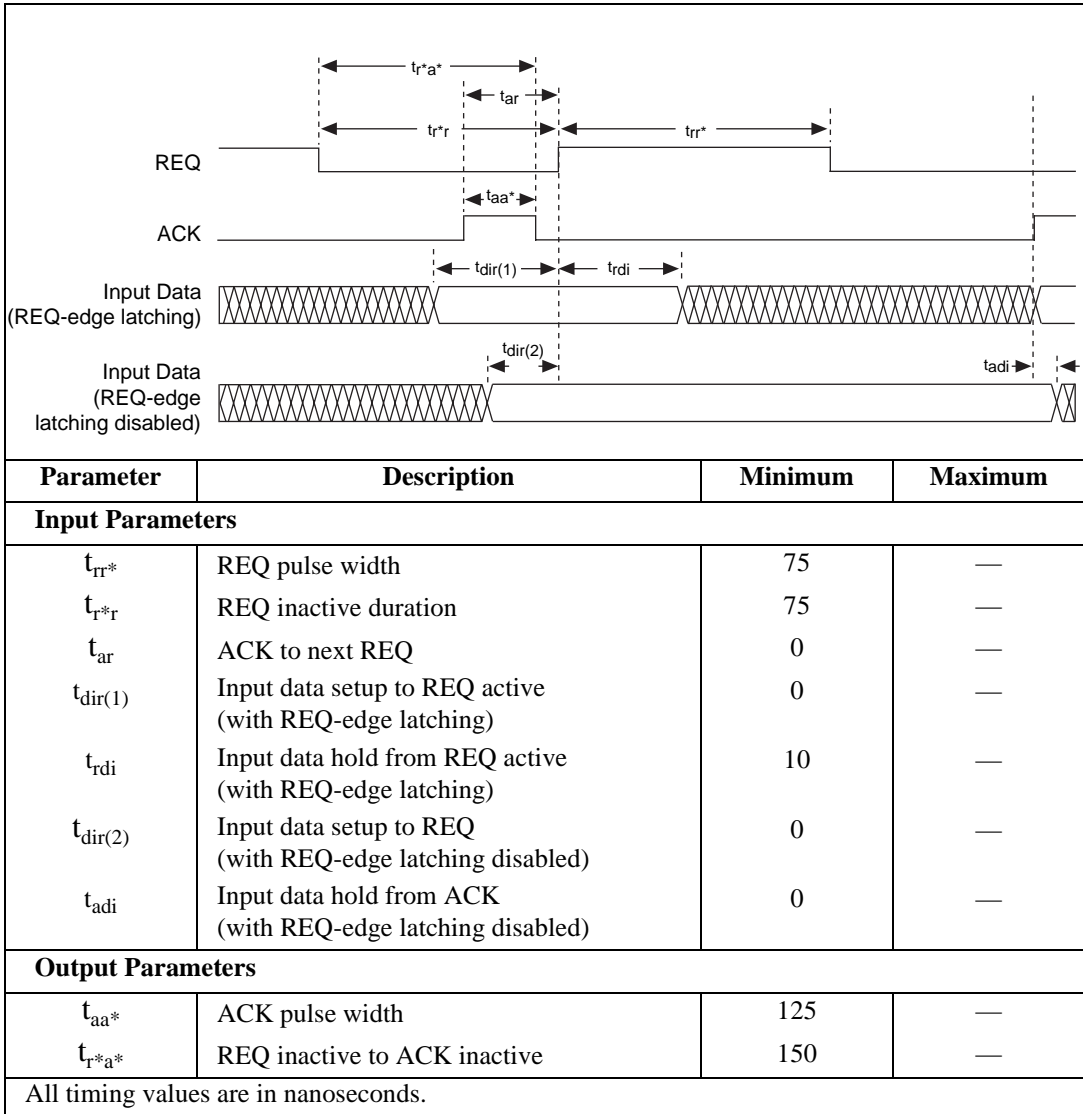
$t_{r*a*}$

$t_{ar}$

$t_{r*r}$

$t_{rr*}$

REQ

$t_{aa*}$

ACK

$t_{dir(1)}$

$t_{rdi}$

Input Data (REQ-edge latching)

$t_{dir(2)}$

Input Data (REQ-edge latching disabled)

$t_{adi}$

| Parameter | Description | Minimum | Maximum |
|---|---|---|---|
| **Input Parameters** | | | |
| $t_{rr*}$ | REQ pulse width | 75 | — |
| $t_{r*r}$ | REQ inactive duration | 75 | — |
| $t_{ar}$ | ACK to next REQ | 0 | — |
| $t_{dir(1)}$ | Input data setup to REQ active (with REQ-edge latching) | 0 | — |
| $t_{rdi}$ | Input data hold from REQ active (with REQ-edge latching) | 10 | — |
| $t_{dir(2)}$ | Input data setup to REQ (with REQ-edge latching disabled) | 0 | — |
| $t_{adi}$ | Input data hold from ACK (with REQ-edge latching disabled) | 0 | — |
| **Output Parameters** | | | |
| $t_{aa*}$ | ACK pulse width | 125 | — |
| $t_{r*a*}$ | REQ inactive to ACK inactive | 150 | — |

All timing values are in nanoseconds.